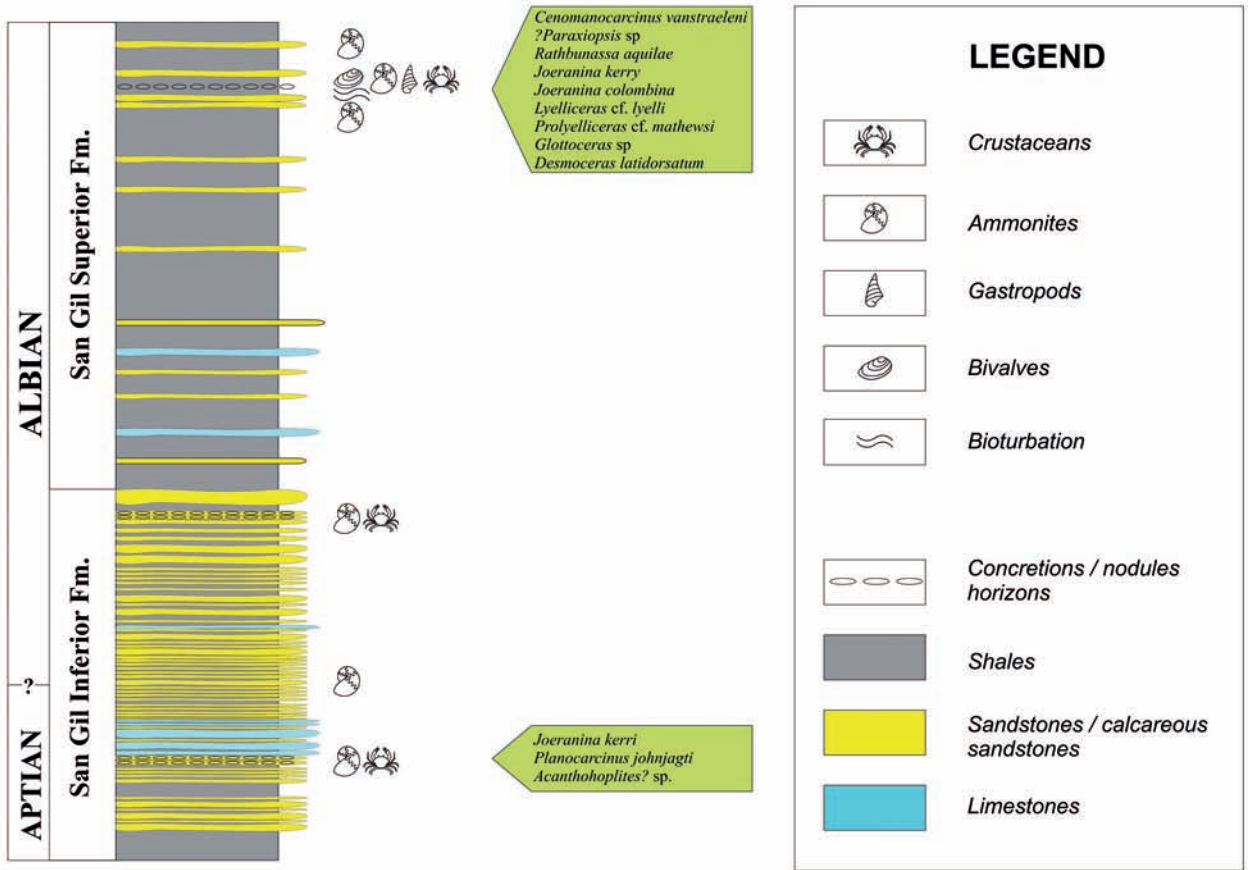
ALBIAN

San Gil Superior Fm.

?

APTIAN

San Gil Inferior Fm.

Cenomanocarcinus vanstraeleni
?Paraxiopsis sp
Rathbunassa aquilae
Joeranina kerry
Joeranina colombina
Lyelliceras cf. lyelli
Prolyelliceras cf. mathewsi
Glottoceras sp
Desmoceras latidorsatum

Joeranina kerri
Planocarcinus johnjagti
Acanthohoplites? sp.

LEGEND

Crustaceans

Ammonites

Gastropods

Bivalves

Bioturbation

Concretions / nodules horizons

Shales

Sandstones / calcareous sandstones

Limestones